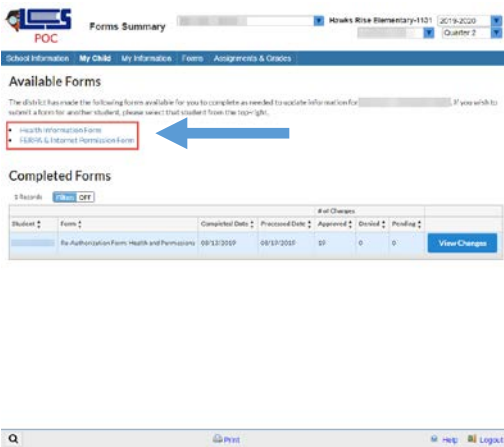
POC

Forms Summary

Hawks Rise Elementary-1101 2019-2020

Quarter 2

School Information | My Child | My Information | Forms | Assignments & Grades

Available Forms

The district has made the following forms available for you to complete as needed to update information for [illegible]. If you wish to submit a form for another student, please select that student from the top right.

- Health Information Form
- FERPA & Internet Permission Form

Completed Forms

1 Records Filters OFF

| Student | Form | Completed Date | Processed Date | # of Changes Approved | Denied | Pending | |
|---|---|---|---|---|---|---|---|
| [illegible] | Re-Authorization Form: Health and Permissions | 08/13/2019 | 08/19/2019 | 19 | 0 | 0 | View Changes |

Print

Help Logout